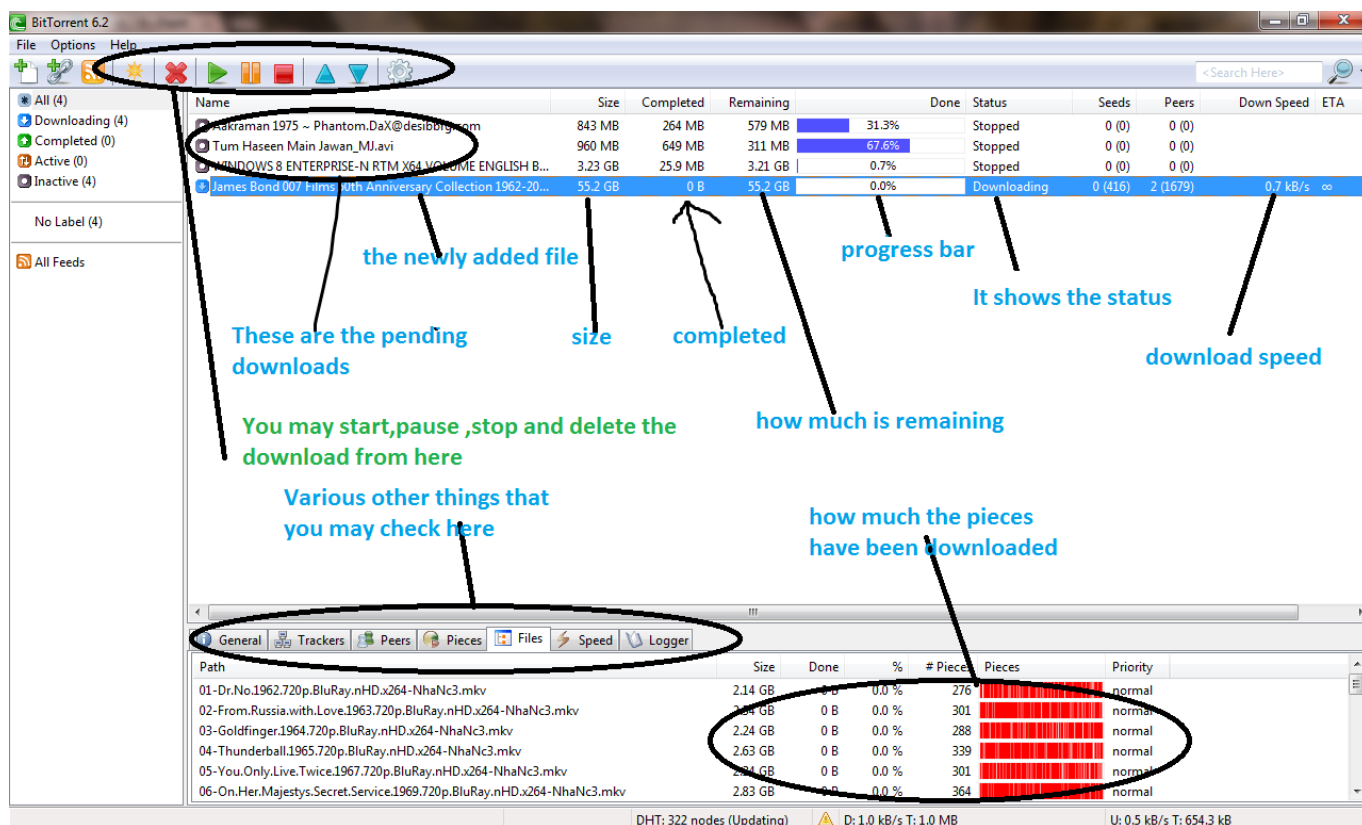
BitTorrent 6.2

File Options Help

<Search Here>

All (4)
Downloading (4)
Completed (0)
Active (0)
Inactive (4)

No Label (4)

All Feeds

| Name | Size | Completed | Remaining | Done | Status | Seeds | Peers | Down Speed | ETA |
|---|---|---|---|---|---|---|---|---|---|
| Aakraman 1975 ~ Phantom.DaX@desibbrg.com | 843 MB | 264 MB | 579 MB | 31.3% | Stopped | 0 (0) | 0 (0) | | |
| Tum Haseen Main Jawan_MJ.avi | 960 MB | 649 MB | 311 MB | 67.6% | Stopped | 0 (0) | 0 (0) | | |
| WINDOWS 8 ENTERPRISE-N RTM X64 VOLUME ENGLISH B... | 3.23 GB | 25.9 MB | 3.21 GB | 0.7% | Stopped | 0 (0) | 0 (0) | | |
| James Bond 007 Films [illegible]0th Anniversary Collection 1962-20... | 55.2 GB | 0 B | 55.2 GB | 0.0% | Downloading | 0 (416) | 2 (1679) | 0.7 kB/s | ∞ |

the newly added file

progress bar

It shows the status

These are the pending downloads

size

completed

download speed

You may start,pause ,stop and delete the download from here

how much is remaining

Various other things that you may check here

how much the pieces have been downloaded

General Trackers Peers Pieces Files Speed Logger

| Path | Size | Done | % | # Pieces | Pieces | Priority |
|---|---|---|---|---|---|---|
| 01-Dr.No.1962.720p.BluRay.nHD.x264-NhaNc3.mkv | 2.14 GB | 0 B | 0.0 % | 276 | | normal |
| 02-From.Russia.with.Love.1963.720p.BluRay.nHD.x264-NhaNc3.mkv | 2.34 GB | 0 B | 0.0 % | 301 | | normal |
| 03-Goldfinger.1964.720p.BluRay.nHD.x264-NhaNc3.mkv | 2.24 GB | 0 B | 0.0 % | 288 | | normal |
| 04-Thunderball.1965.720p.BluRay.nHD.x264-NhaNc3.mkv | 2.63 GB | 0 B | 0.0 % | 339 | | normal |
| 05-You.Only.Live.Twice.1967.720p.BluRay.nHD.x264-NhaNc3.mkv | 2.34 GB | 0 B | 0.0 % | 301 | | normal |
| 06-On.Her.Majestys.Secret.Service.1969.720p.BluRay.nHD.x264-NhaNc3.mkv | 2.83 GB | 0 B | 0.0 % | 364 | | normal |

DHT: 322 nodes (Updating) D: 1.0 kB/s T: 1.0 MB U: 0.5 kB/s T: 654.3 kB